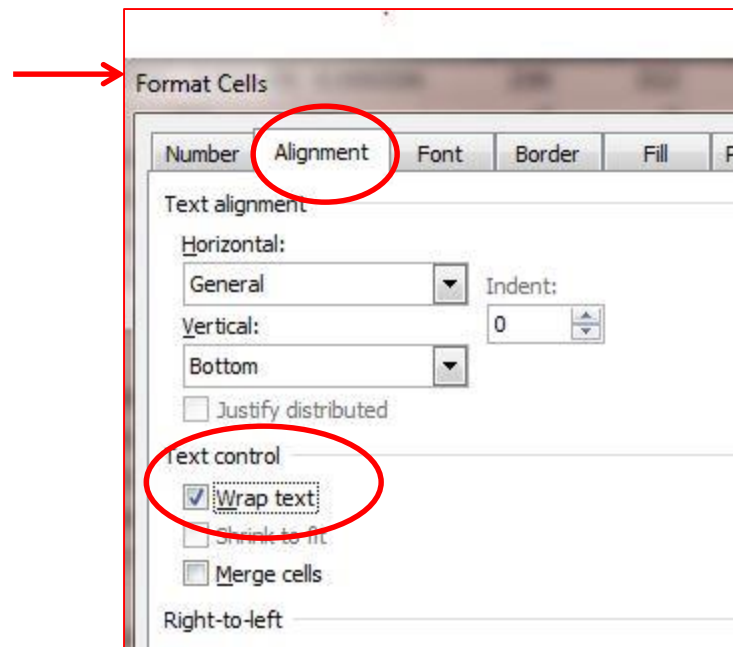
Format Cells

Number | Alignment | Font | Border | Fill | P

Text alignment

Horizontal:

General

Indent:

0

Vertical:

Bottom

Justify distributed

Text control

Wrap text

Shrink to fit

Merge cells

Right-to-left